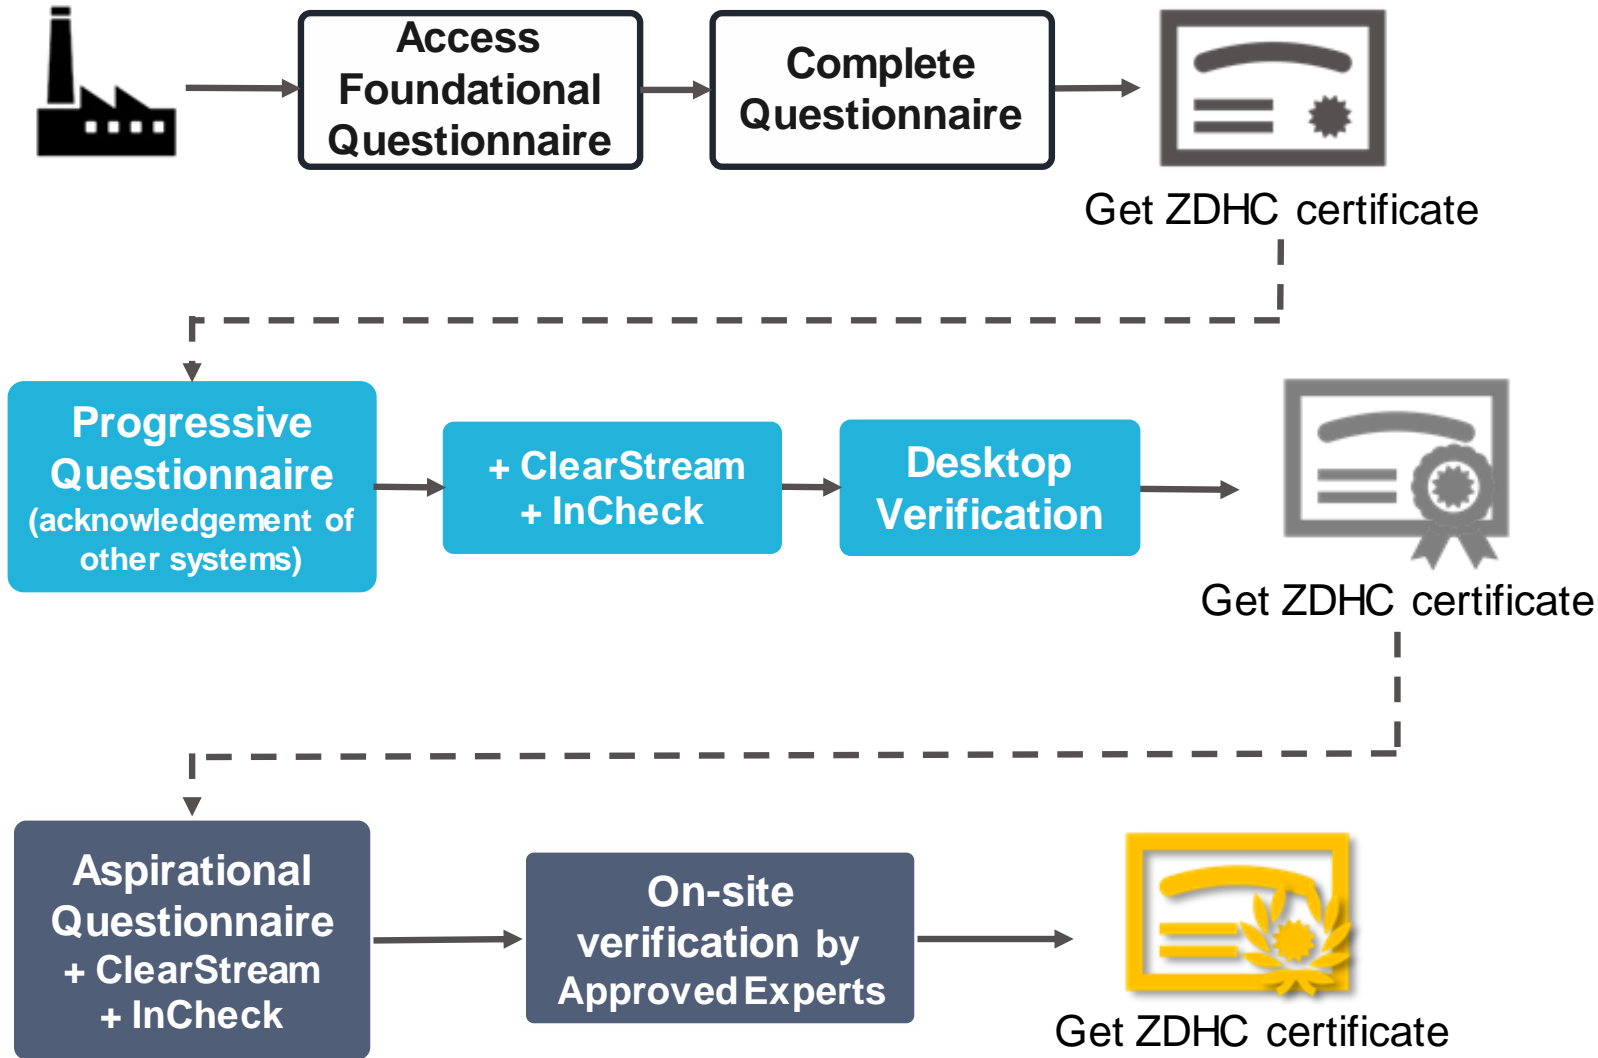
Access Foundational Questionnaire

Complete Questionnaire

Get ZDHC certificate

Progressive Questionnaire (acknowledgement of other systems)

+ ClearStream + InCheck

Desktop Verification

Get ZDHC certificate

Aspirational Questionnaire + ClearStream + InCheck

On-site verification by Approved Experts

Get ZDHC certificate